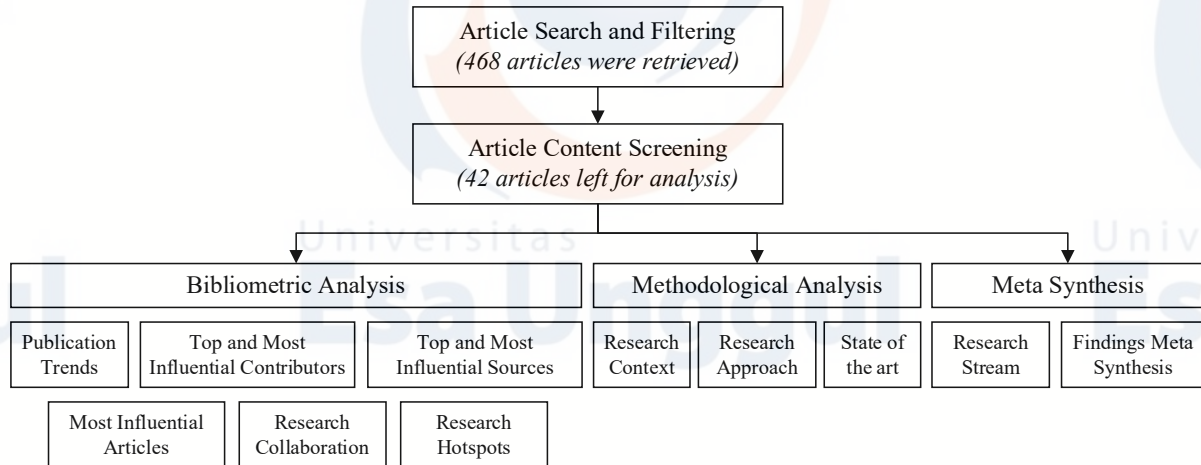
Article Search and Filtering
*(468 articles were retrieved)*

Article Content Screening
*(42 articles left for analysis)*

Bibliometric Analysis

Publication Trends

Top and Most Influential Contributors

Top and Most Influential Sources

Most Influential Articles

Research Collaboration

Research Hotspots

Methodological Analysis

Research Context

Research Approach

State of the art

Meta Synthesis

Research Stream

Findings Meta Synthesis

Universitas Esa Unggul

Universitas Esa Unggul